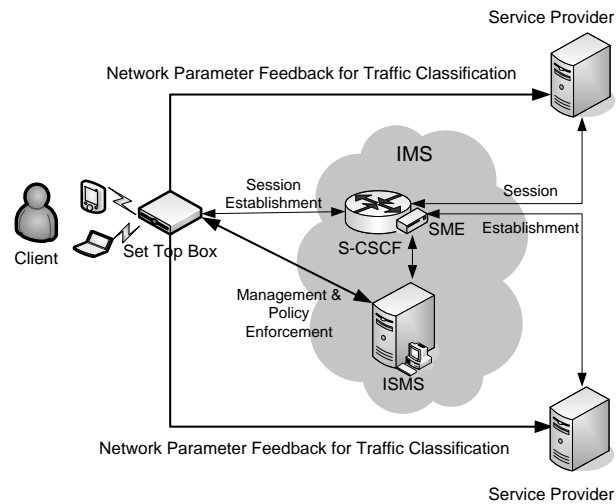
Service Provider

Network Parameter Feedback for Traffic Classification

IMS

Session Establishment

Session

Establishment

S-CSCF

SME

Client

Set Top Box

Management & Policy Enforcement

ISMS

Network Parameter Feedback for Traffic Classification

Service Provider